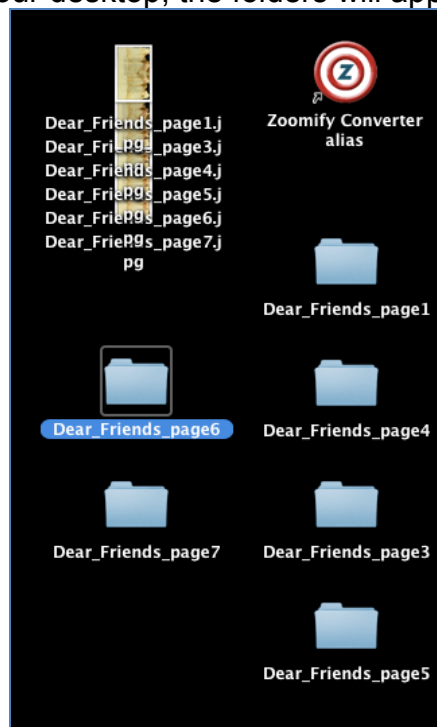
ur desktop, the folders will app

Dear_Friends_page1.j
Dear_Friends_page3.j
Dear_Friends_page4.j
Dear_Friends_page5.j
Dear_Friends_page6.j
Dear_Friends_page7.j
pg

Zoomify Converter alias

Dear_Friends_page1

Dear_Friends_page6

Dear_Friends_page4

Dear_Friends_page7

Dear_Friends_page3

Dear_Friends_page5